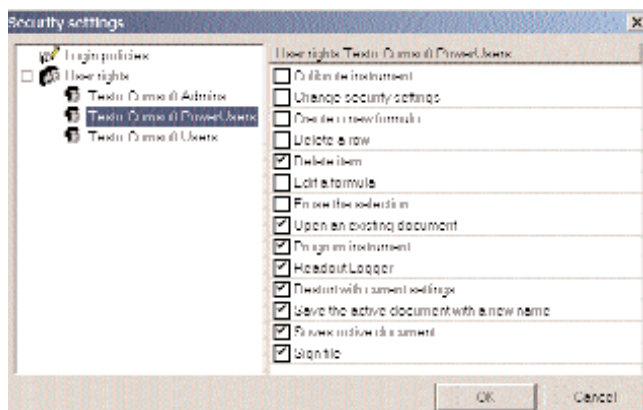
Security settings

Login policies
User rights
Testo Comsoft Admins
Testo Comsoft PowerUsers
Testo Comsoft Users

User rights Testo Comsoft PowerUsers

Calibrate instrument
Change security settings
Create a new formula
Delete a row
Delete item
Edit a formula
Freeze the selection
Open an existing document
Program instrument
Readout Logger
Restart with current settings
Save the active document with a new name
Saves active document
Sign file

OK
Cancel